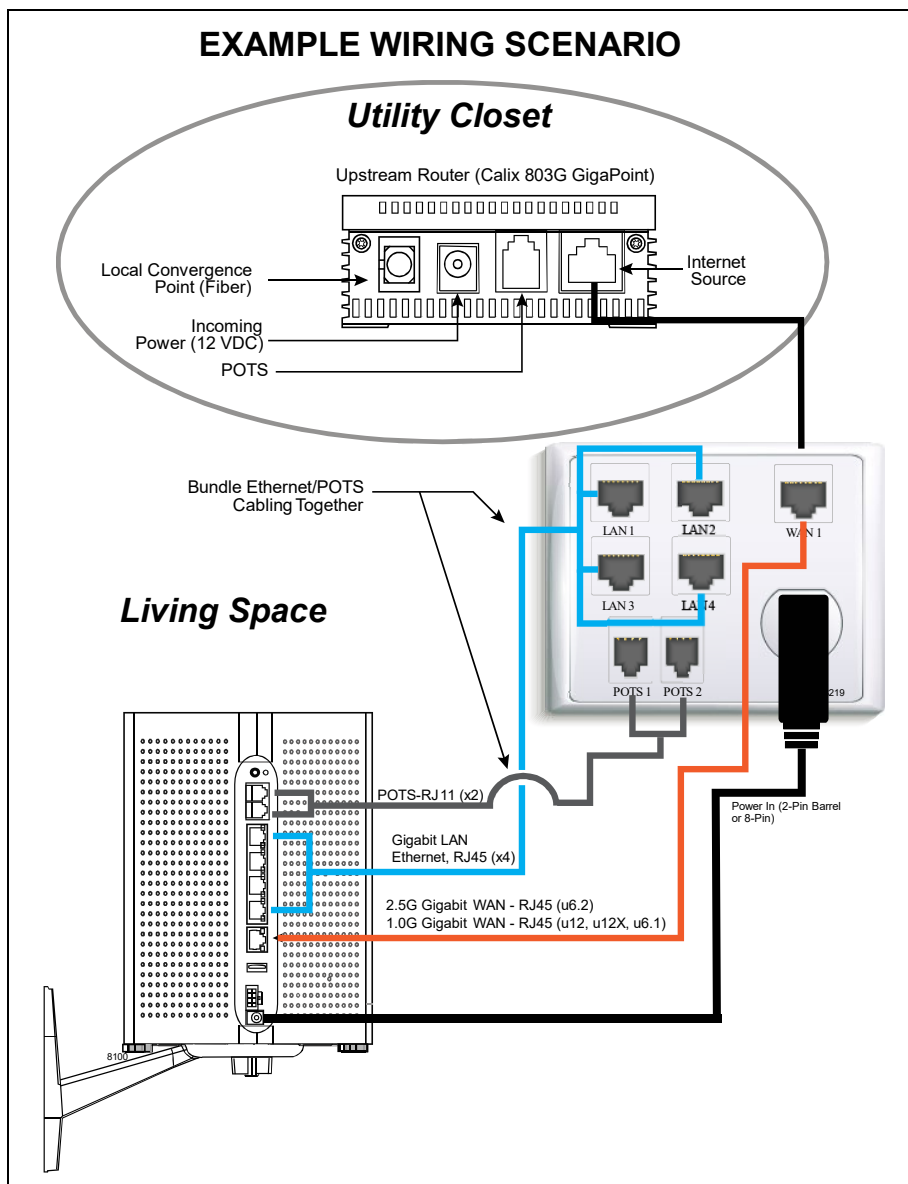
EXAMPLE WIRING SCENARIO

Utility Closet

Upstream Router (Calix 803G GigaPoint)

Local Convergence Point (Fiber)

Internet Source

Incoming Power (12 VDC)

POTS

Bundle Ethernet/POTS Cabling Together

LAN 1

LAN2

WAN 1

LAN 3

LAN4

Living Space

POTS 1

POTS 2

219

POTS-RJ11 (x2)

Power In (2-Pin Barrel or 8-Pin)

Gigabit LAN Ethernet, RJ45 (x4)

2.5G Gigabit WAN - RJ45 (u6.2)
1.0G Gigabit WAN - RJ45 (u12, u12X, u6.1)

8100